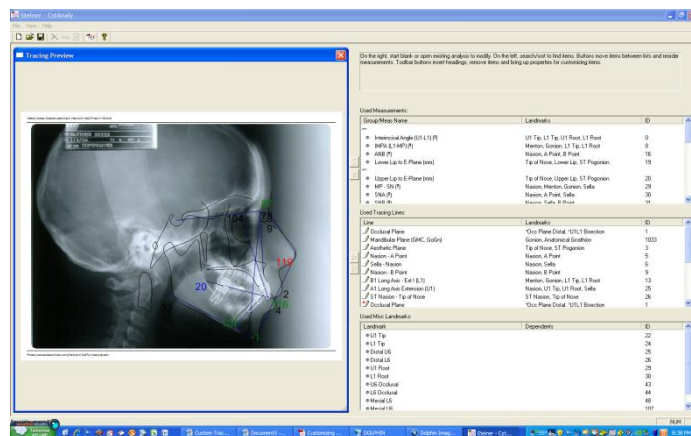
Steiner - CstAnaly

File View Help

Tracing Preview

On the right, start blank or open existing analysis to modify. On the left, search/sort to find items. Buttons move items between lists and reorder measurements. Toolbar buttons insert headings, remove items and bring up properties for customizing items.

Used Measurements:

| Group/Meas Name | Landmarks | ID |
|---|---|---|
| Interincisal Angle (U1-L1) (º) | U1 Tip, L1 Tip, U1 Root, L1 Root | 0 |
| IMPA (L1-MP) (º) | Menton, Gonion, L1 Tip, L1 Root | 8 |
| ANB (º) | Nasion, A Point, B Point | 16 |
| Lower Lip to E-Plane (mm) | Tip of Nose, Lower Lip, ST Pogonion | 19 |
| Upper Lip to E-Plane (mm) | Tip of Nose, Upper Lip, ST Pogonion | 20 |
| MP - SN (º) | Nasion, Menton, Gonion, Sella | 29 |
| SNA (º) | Nasion, A Point, Sella | 30 |
| SNB (º) | Nasion, Sella, B Point | 31 |

Used Tracing Lines:

| Line | Landmarks | ID |
|---|---|---|
| Occlusal Plane | *Occ Plane Distal, *U1L1 Bisection | 1 |
| Mandibular Plane (GMC, GoGn) | Gonion, Anatomical Gnathion | 1033 |
| Aesthetic Plane | Tip of Nose, ST Pogonion | 3 |
| Nasion - A Point | Nasion, A Point | 5 |
| Sella - Nasion | Nasion, Sella | 6 |
| Nasion - B Point | Nasion, B Point | 9 |
| B1 Long Axis - Ext (L1) | Menton, Gonion, L1 Tip, L1 Root | 13 |
| A1 Long Axis Extension (U1) | Nasion, U1 Tip, U1 Root, Sella | 25 |
| ST Nasion - Tip of Nose | ST Nasion, Tip of Nose | 26 |
| Occlusal Plane | *Occ Plane Distal, *U1L1 Bisection | 1 |

Used Misc Landmarks:

| Landmark | Dependents | ID |
|---|---|---|
| U1 Tip | | 22 |
| L1 Tip | | 24 |
| Distal U6 | | 25 |
| Distal L6 | | 26 |
| U1 Root | | 29 |
| L1 Root | | 30 |
| U6 Occlusal | | 43 |
| L6 Occlusal | | 44 |
| Mesial L6 | | 48 |
| Mesial U6 | | 107 |

104 9 119 20 2 4

NUM

Custom Trac... Document3 ... Customizing ... DOLPHIN Dolphin Imag... Steiner - Cst... 8:39 PM